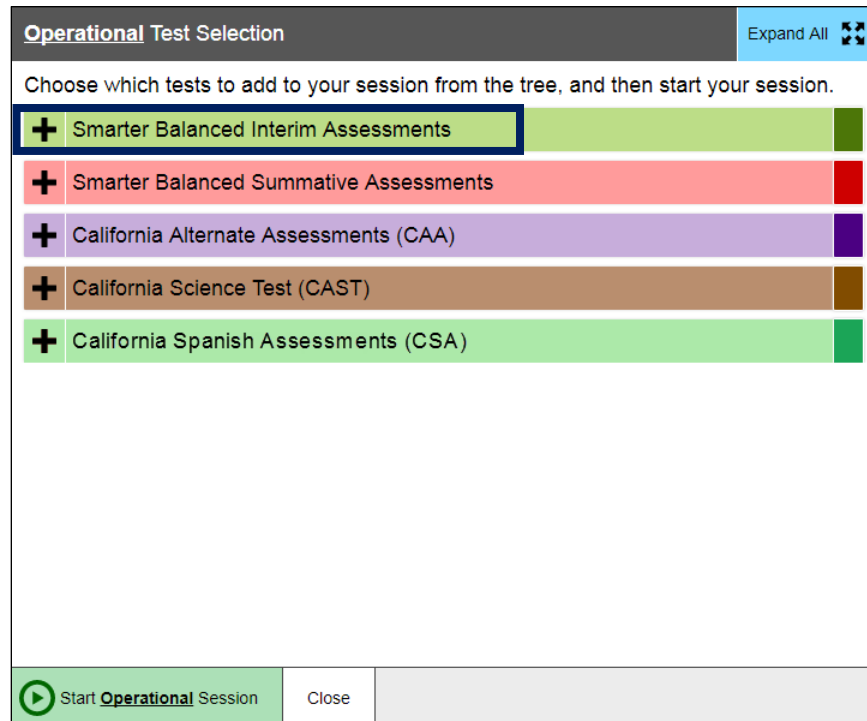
Operational Test Selection

Expand All

Choose which tests to add to your session from the tree, and then start your session.

Smarter Balanced Interim Assessments

Smarter Balanced Summative Assessments

California Alternate Assessments (CAA)

California Science Test (CAST)

California Spanish Assessments (CSA)

Start Operational Session

Close